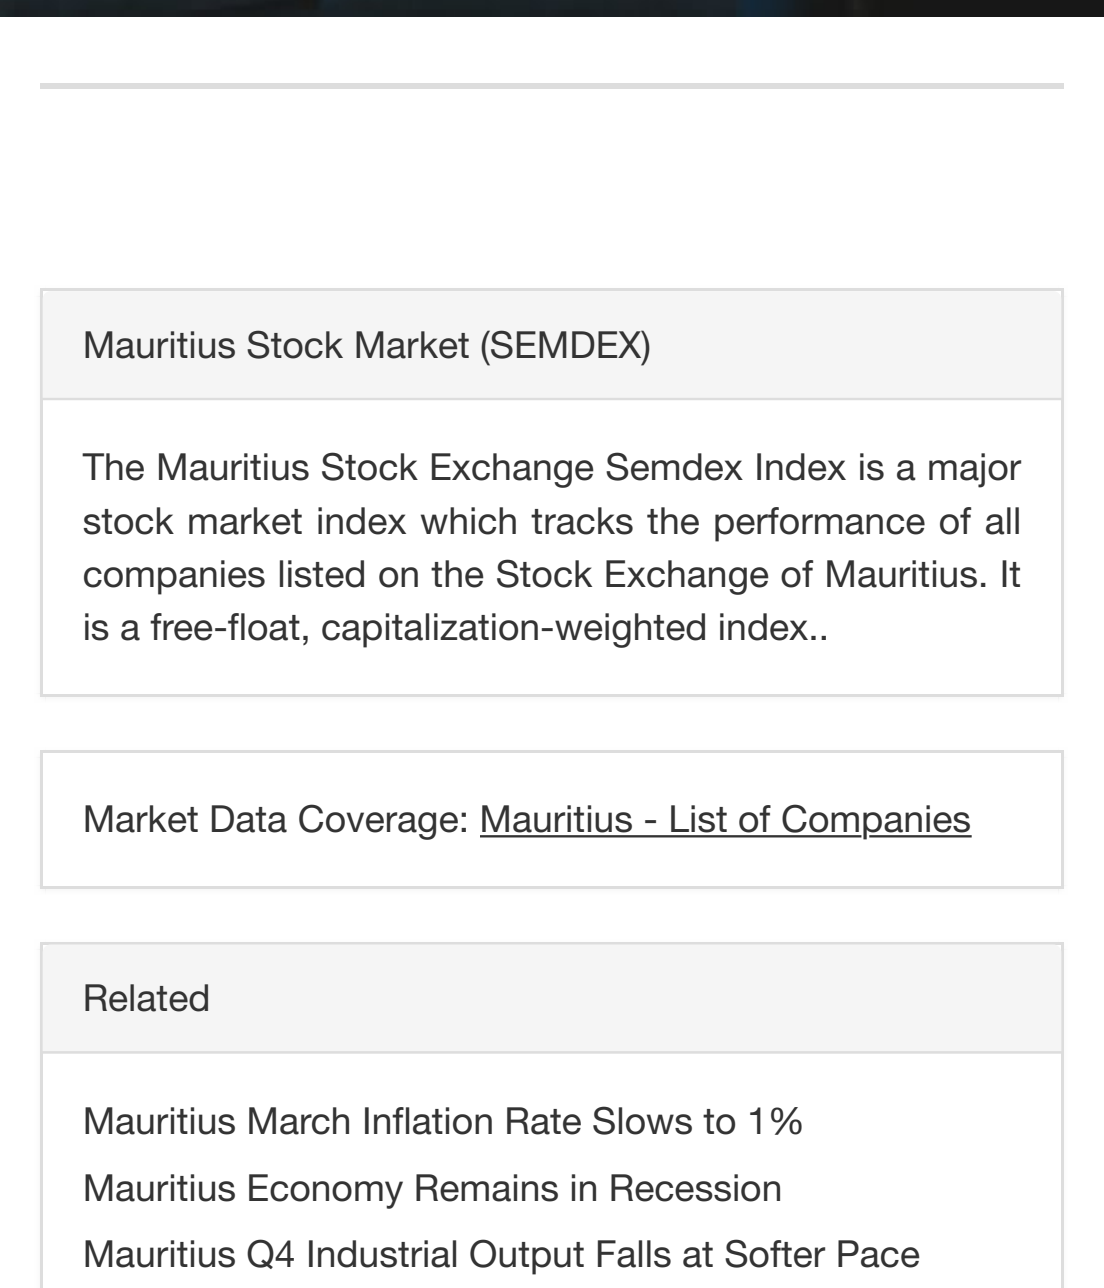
Mauritius Stock Market (SEMDEX)

The Mauritius Stock Exchange Semdex Index is a major stock market index which tracks the performance of all companies listed on the Stock Exchange of Mauritius. It is a free-float, capitalization-weighted index..

Market Data Coverage: Mauritius - List of Companies

Related

Mauritius March Inflation Rate Slows to 1%

Mauritius Economy Remains in Recession

Mauritius Q4 Industrial Output Falls at Softer Pace